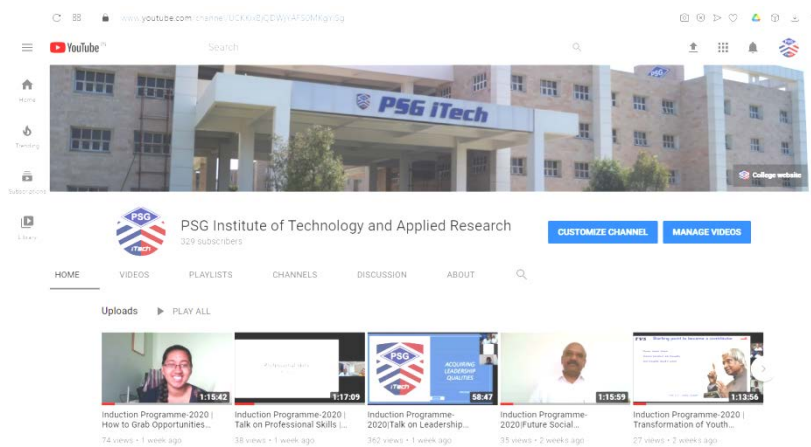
www.youtube.com/channel/UCKKv8VjQDWVvAFS0MKgnSg

YouTube IN

Search

Home

Trending

Subscriptions

Library

PSG iTech

College website

PSG iTech

PSG Institute of Technology and Applied Research

329 subscribers

CUSTOMIZE CHANNEL

MANAGE VIDEOS

HOME VIDEOS PLAYLISTS CHANNELS DISCUSSION ABOUT

Uploads PLAY ALL

1:15:42
Induction Programme-2020 | How to Grab Opportunities...
74 views • 1 week ago

1:17:09
Induction Programme-2020 | Talk on Professional Skills |...
38 views • 1 week ago

PSG iTech ACQUIRING LEADERSHIP QUALITIES
58:47
Induction Programme-2020|Talk on Leadership...
362 views • 1 week ago

1:15:59
Induction Programme-2020|Future Social...
35 views • 2 weeks ago

Starting point to become a contributor
1:13:56
Induction Programme-2020 | Transformation of Youth...
27 views • 2 weeks ago